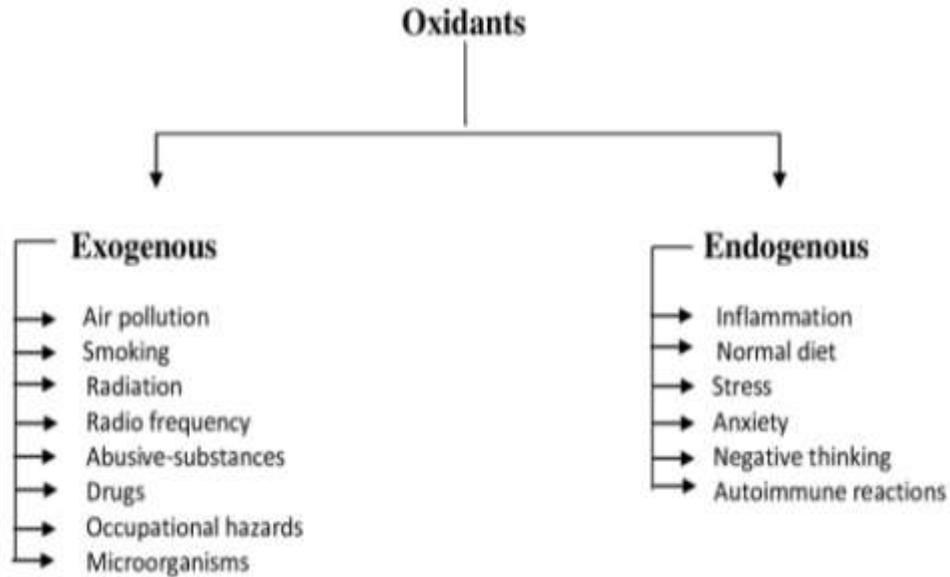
Oxidants

Exogenous

Air pollution
Smoking
Radiation
Radio frequency
Abusive-substances
Drugs
Occupational hazards
Microorganisms

Endogenous

Inflammation
Normal diet
Stress
Anxiety
Negative thinking
Autoimmune reactions